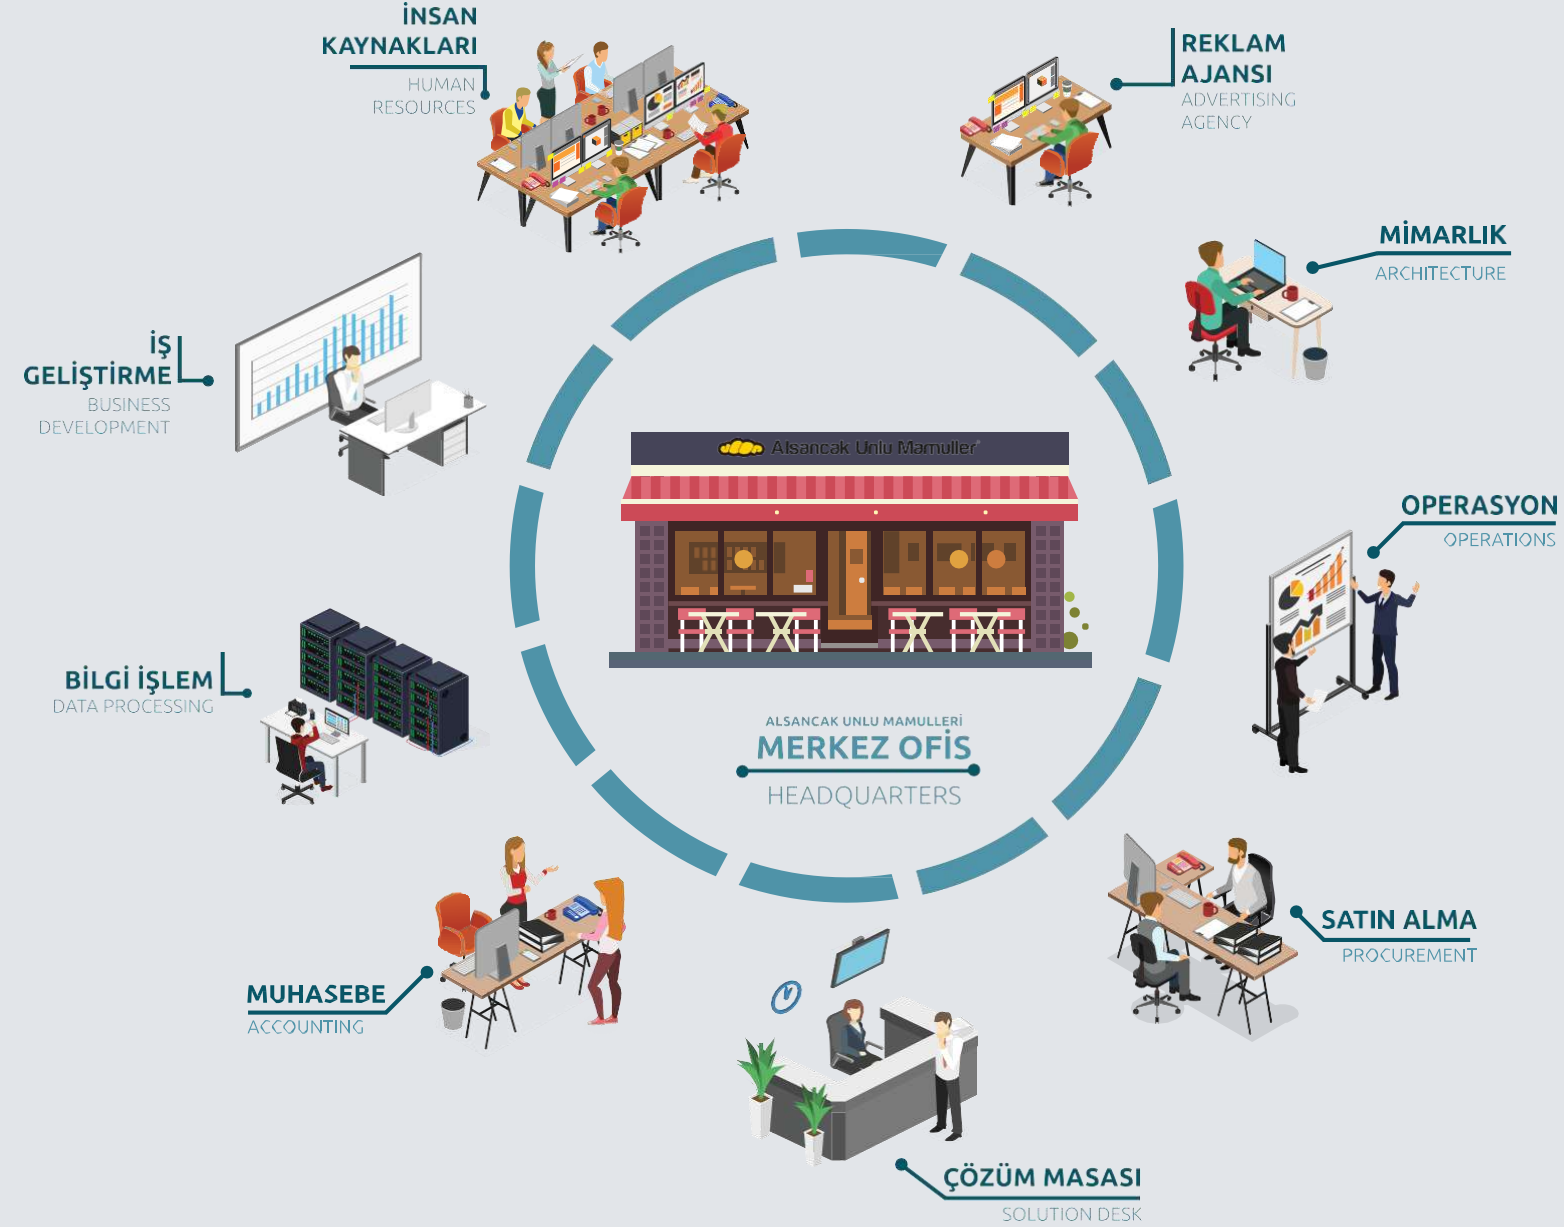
İNSAN KAYNAKLARI
HUMAN RESOURCES

REKLAM AJANSI
ADVERTISING AGENCY

MİMARLIK
ARCHITECTURE

İŞ GELİŞTİRME
BUSINESS DEVELOPMENT

Alsancak Unlu Mamuller

OPERASYON
OPERATIONS

BİLGİ İŞLEM
DATA PROCESSING

ALSANCAK UNLU MAMULLERİ
MERKEZ OFİS
HEADQUARTERS

SATIN ALMA
PROCUREMENT

MUHASEBE
ACCOUNTING

ÇÖZÜM MASASI
SOLUTION DESK